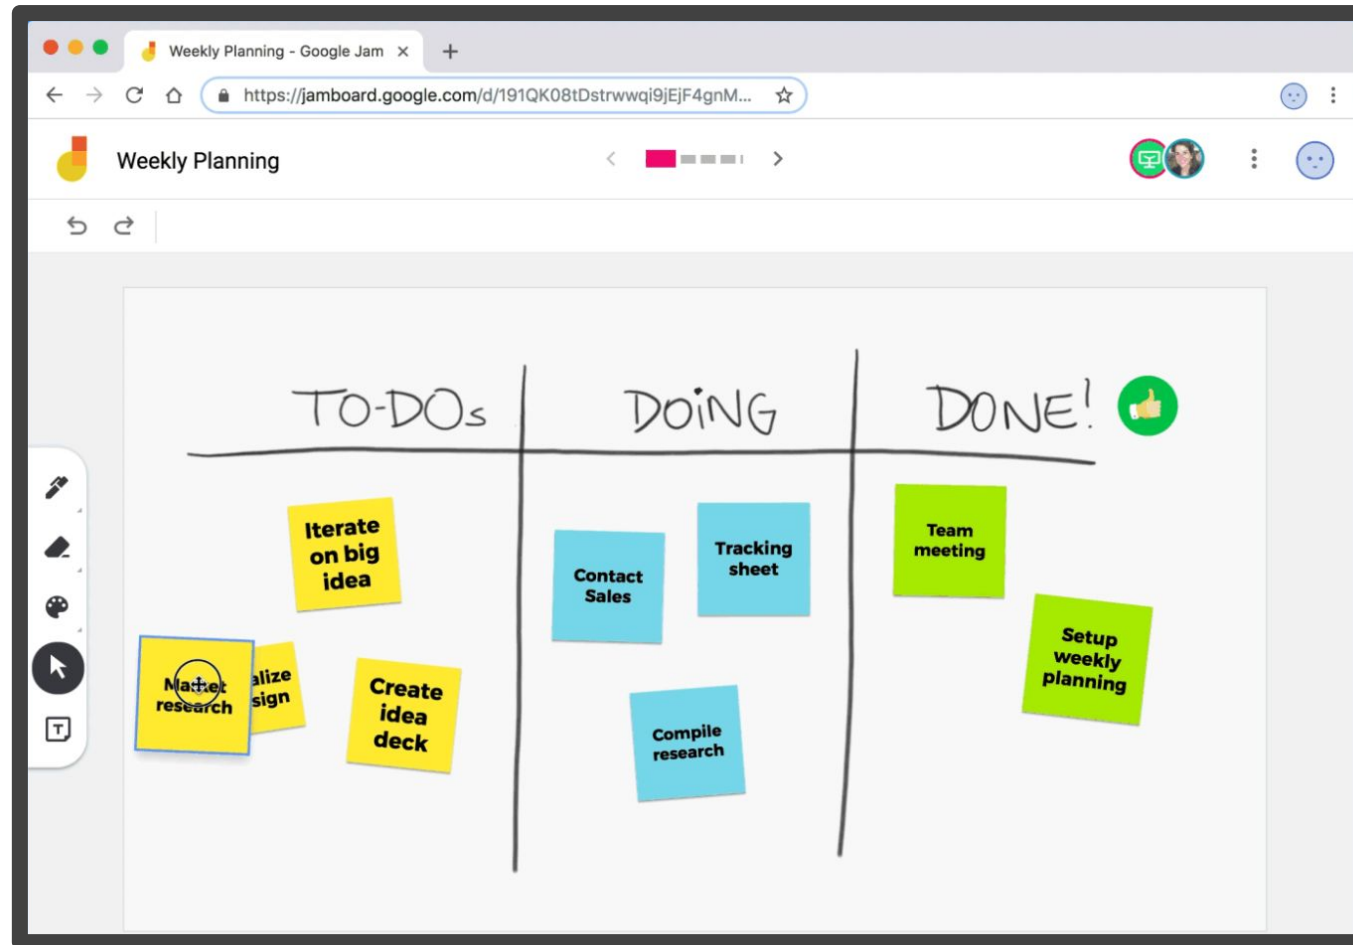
Weekly Planning - Google Jam ×

https://jamboard.google.com/d/191QK08tDstrwwqi9jEjF4gnM...

Weekly Planning

TO-DOs

DOING

DONE!

Iterate on big idea

Market research

alize sign

Create idea deck

Contact Sales

Tracking sheet

Compile research

Team meeting

Setup weekly planning